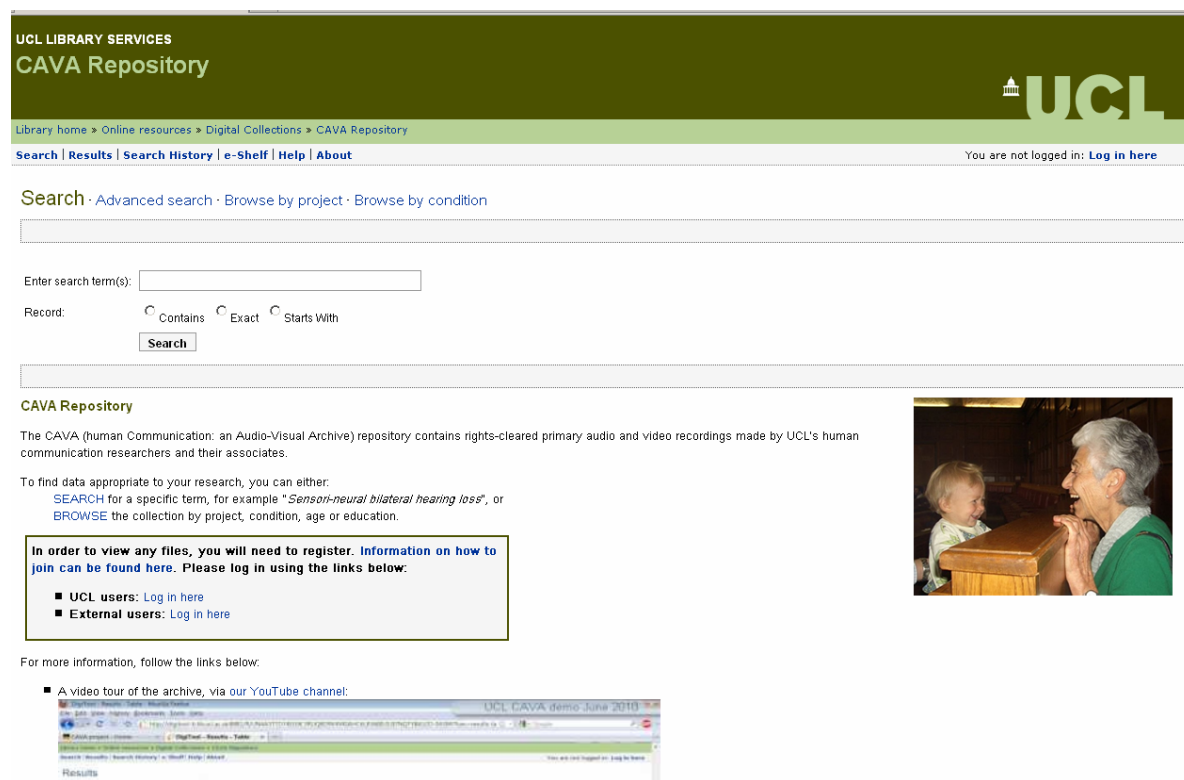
UCL LIBRARY SERVICES
CAVA Repository

UCL

Library home » Online resources » Digital Collections » CAVA Repository

Search | Results | Search History | e-Shelf | Help | About

You are not logged in: Log in here

Search · Advanced search · Browse by project · Browse by condition

Enter search term(s):

Record: Contains Exact Starts With

Search

CAVA Repository

The CAVA (human Communication: an Audio-Visual Archive) repository contains rights-cleared primary audio and video recordings made by UCL's human communication researchers and their associates.

To find data appropriate to your research, you can either:
SEARCH for a specific term, for example "*Sensori-neural bilateral hearing loss*", or
BROWSE the collection by project, condition, age or education.

In order to view any files, you will need to register. Information on how to join can be found here. Please log in using the links below:

- UCL users: Log in here
- External users: Log in here

For more information, follow the links below:

- A video tour of the archive, via our YouTube channel:

UCL CAVA demo June 2010

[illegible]

Results